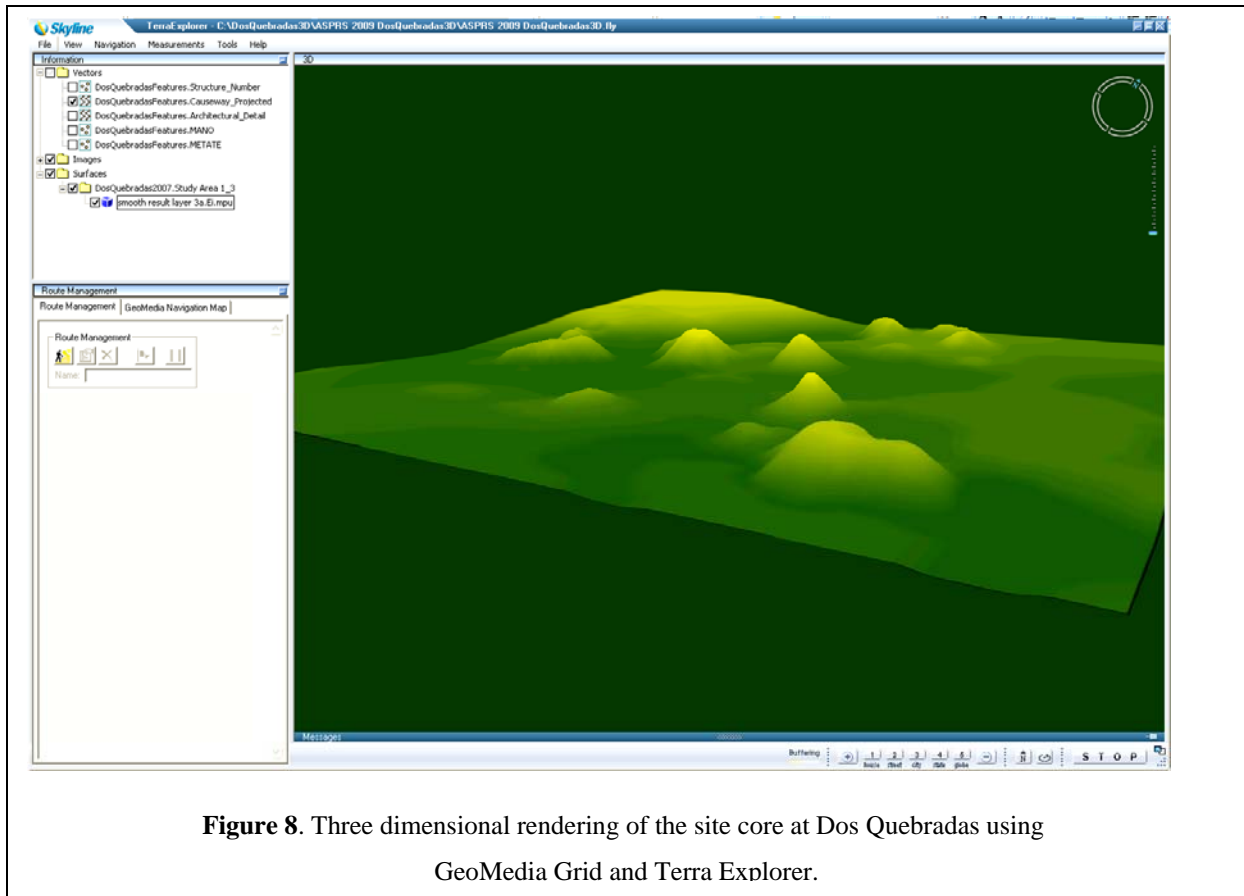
Skyline TerraExplorer - C:\DosQuebradas3D\ASPRS 2009 DosQuebradas3D\ASPRS 2009 DosQuebradas3D.fly

File View Navigation Measurements Tools Help

Information

Vectors
DosQuebradasFeatures.Structure_Number
DosQuebradasFeatures.Causeway_Projected
DosQuebradasFeatures.Architectural_Detail
DosQuebradasFeatures.MANO
DosQuebradasFeatures.METATE
Images
Surfaces
DosQuebradas2007.Study Area 1_3
smooth result layer 3a.B.mpu

Route Management

Route Management GeoMedia Navigation Map

Route Management

Name:

3D

Messages

Buffering

1 basic 2 fixed 3 city 4 state 5 globe

S T O P

**Figure 8**. Three dimensional rendering of the site core at Dos Quebradas using GeoMedia Grid and Terra Explorer.